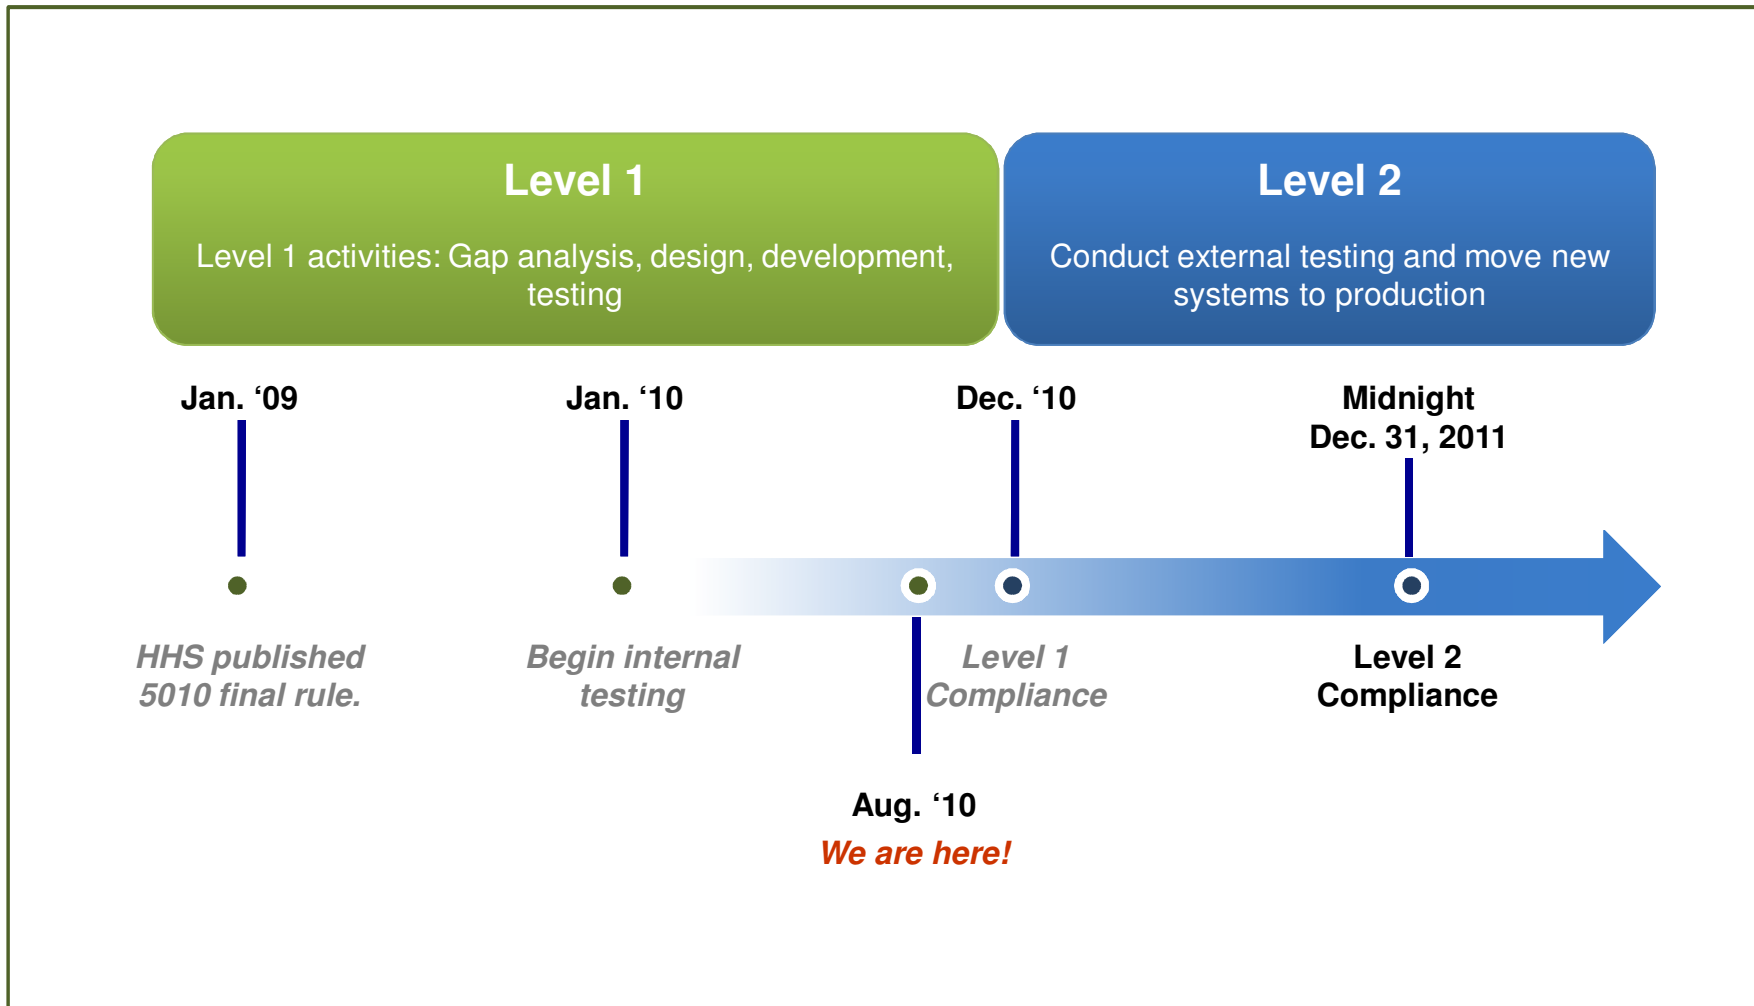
Level 1

Level 1 activities: Gap analysis, design, development, testing

Level 2

Conduct external testing and move new systems to production

Jan. ‘09

Jan. ‘10

Dec. ‘10

Midnight Dec. 31, 2011

HHS published 5010 final rule.

Begin internal testing

Level 1 Compliance

Level 2 Compliance

Aug. ‘10

We are here!